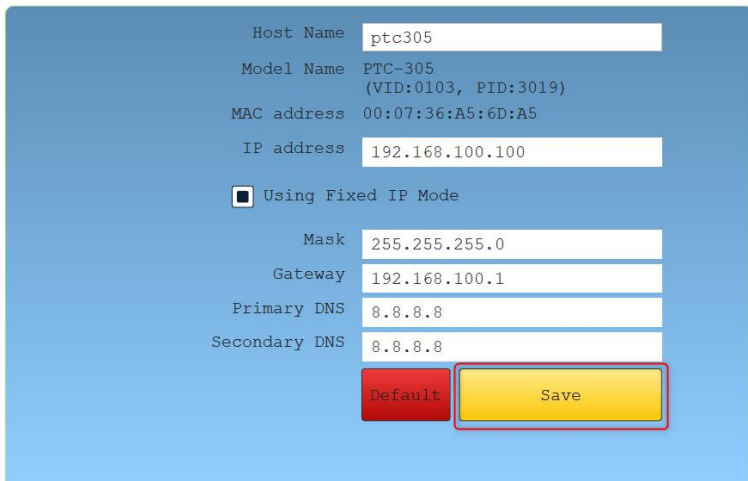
Host Name ptc305

Model Name PTC-305 (VID:0103, PID:3019)

MAC address 00:07:36:A5:6D:A5

IP address 192.168.100.100

Using Fixed IP Mode

Mask 255.255.255.0

Gateway 192.168.100.1

Primary DNS 8.8.8.8

Secondary DNS 8.8.8.8

Default

Save